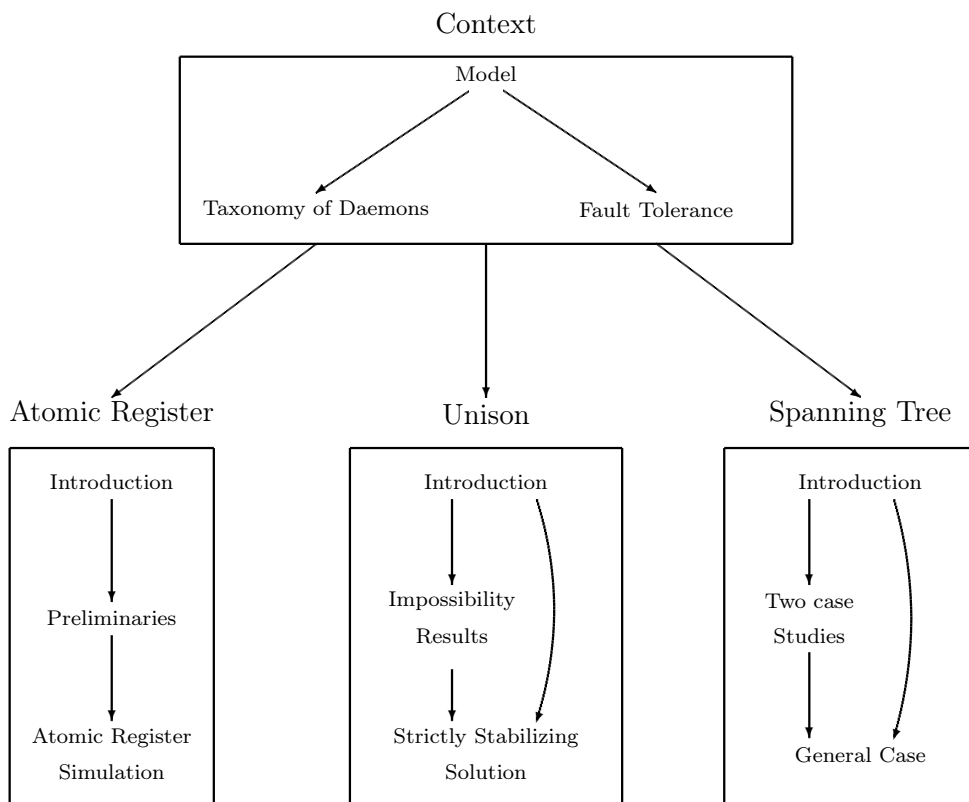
Context

Model

Taxonomy of Daemons

Fault Tolerance

Atomic Register

Introduction

Preliminaries

Atomic Register Simulation

Unison

Introduction

Impossibility Results

Strictly Stabilizing Solution

Spanning Tree

Introduction

Two case Studies

General Case